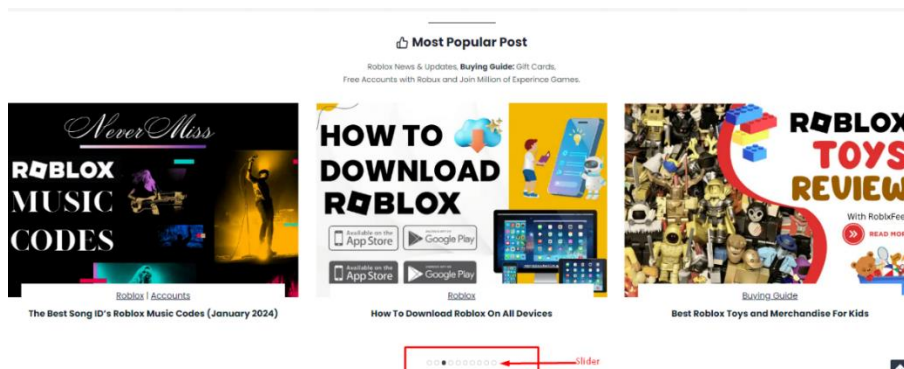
Most Popular Post

Roblox News & Updates, **Buying Guide:** Gift Cards, Free Accounts with Robux and Join Million of Experince Games.

Never Miss
ROBLOX MUSIC CODES

Roblox | Accounts
The Best Song ID's Roblox Music Codes (January 2024)

HOW TO DOWNLOAD ROBLOX
Available on the App Store
GET IT ON Google Play
Available on the App Store
GET IT ON Google Play

Roblox
How To Download Roblox On All Devices

ROBLOX TOYS REVIEW
With RobloxFee
READ MO

Buying Guide
Best Roblox Toys and Merchandise For Kids

Slider